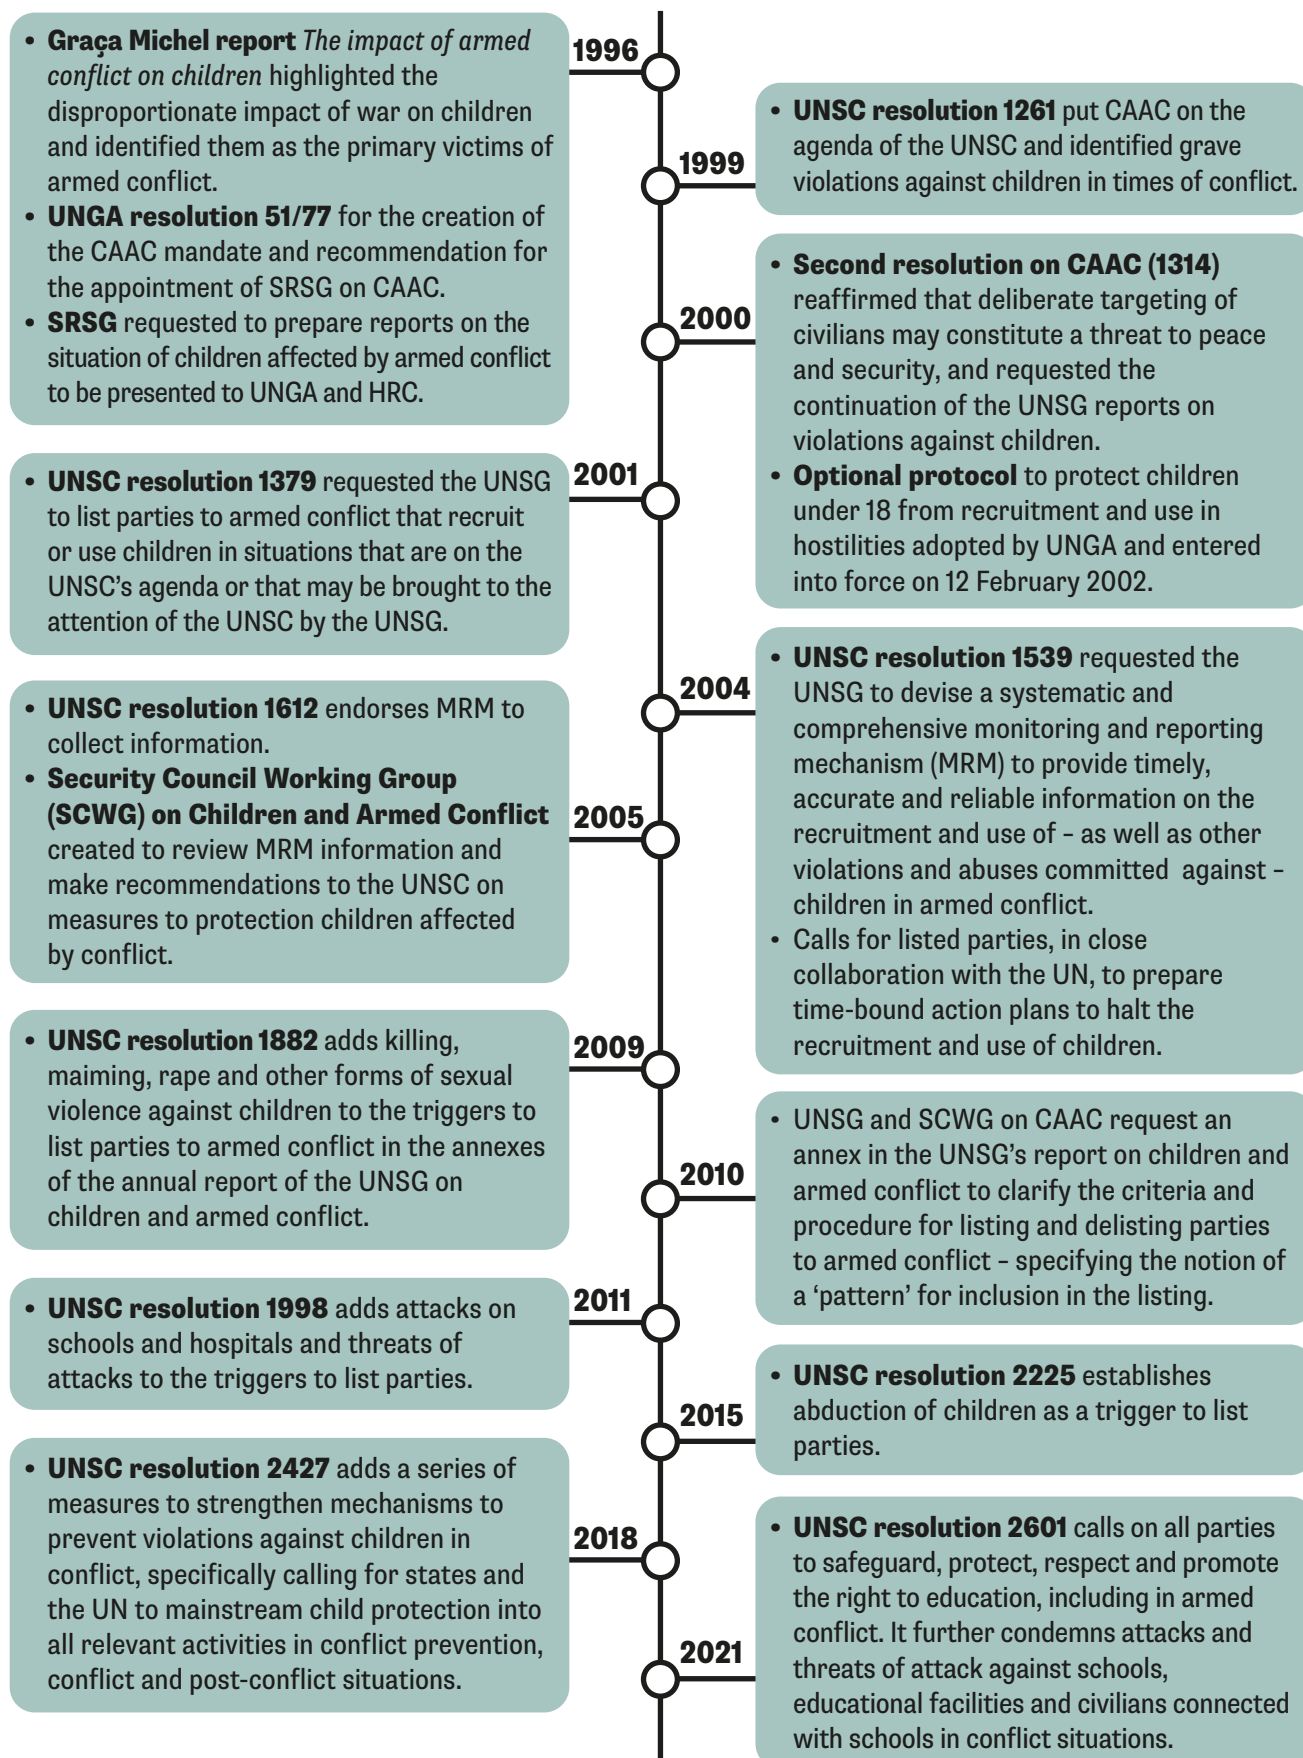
1996

• **Graça Michel report** *The impact of armed conflict on children* highlighted the disproportionate impact of war on children and identified them as the primary victims of armed conflict.
• **UNGA resolution 51/77** for the creation of the CAAC mandate and recommendation for the appointment of SRSG on CAAC.
• **SRSG** requested to prepare reports on the situation of children affected by armed conflict to be presented to UNGA and HRC.

1999

• **UNSC resolution 1261** put CAAC on the agenda of the UNSC and identified grave violations against children in times of conflict.

2000

• **Second resolution on CAAC (1314)** reaffirmed that deliberate targeting of civilians may constitute a threat to peace and security, and requested the continuation of the UNSG reports on violations against children.
• **Optional protocol** to protect children under 18 from recruitment and use in hostilities adopted by UNGA and entered into force on 12 February 2002.

2001

• **UNSC resolution 1379** requested the UNSG to list parties to armed conflict that recruit or use children in situations that are on the UNSC's agenda or that may be brought to the attention of the UNSC by the UNSG.

2004

• **UNSC resolution 1539** requested the UNSG to devise a systematic and comprehensive monitoring and reporting mechanism (MRM) to provide timely, accurate and reliable information on the recruitment and use of – as well as other violations and abuses committed against – children in armed conflict.
• Calls for listed parties, in close collaboration with the UN, to prepare time-bound action plans to halt the recruitment and use of children.

2005

• **UNSC resolution 1612** endorses MRM to collect information.
• **Security Council Working Group (SCWG) on Children and Armed Conflict** created to review MRM information and make recommendations to the UNSC on measures to protection children affected by conflict.

2009

• **UNSC resolution 1882** adds killing, maiming, rape and other forms of sexual violence against children to the triggers to list parties to armed conflict in the annexes of the annual report of the UNSG on children and armed conflict.

2010

• UNSG and SCWG on CAAC request an annex in the UNSG's report on children and armed conflict to clarify the criteria and procedure for listing and delisting parties to armed conflict – specifying the notion of a 'pattern' for inclusion in the listing.

2011

• **UNSC resolution 1998** adds attacks on schools and hospitals and threats of attacks to the triggers to list parties.

2015

• **UNSC resolution 2225** establishes abduction of children as a trigger to list parties.

2018

• **UNSC resolution 2427** adds a series of measures to strengthen mechanisms to prevent violations against children in conflict, specifically calling for states and the UN to mainstream child protection into all relevant activities in conflict prevention, conflict and post-conflict situations.

2021

• **UNSC resolution 2601** calls on all parties to safeguard, protect, respect and promote the right to education, including in armed conflict. It further condemns attacks and threats of attack against schools, educational facilities and civilians connected with schools in conflict situations.